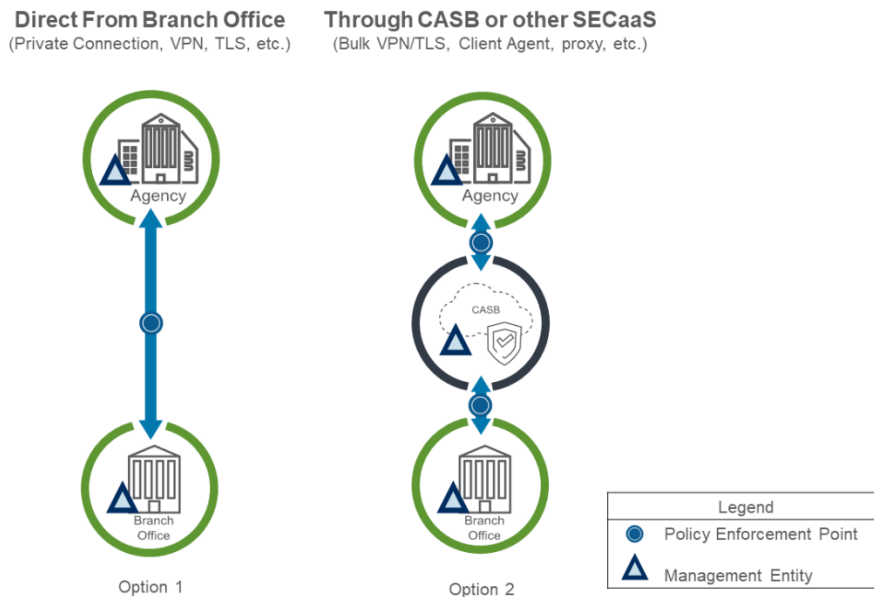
Direct From Branch Office
(Private Connection, VPN, TLS, etc.)

Through CASB or other SECaaS
(Bulk VPN/TLS, Client Agent, proxy, etc.)

Agency

Branch Office

Option 1

Agency

CASB

Branch Office

Option 2

| Legend |
|---|
| Policy Enforcement Point |
| Management Entity |